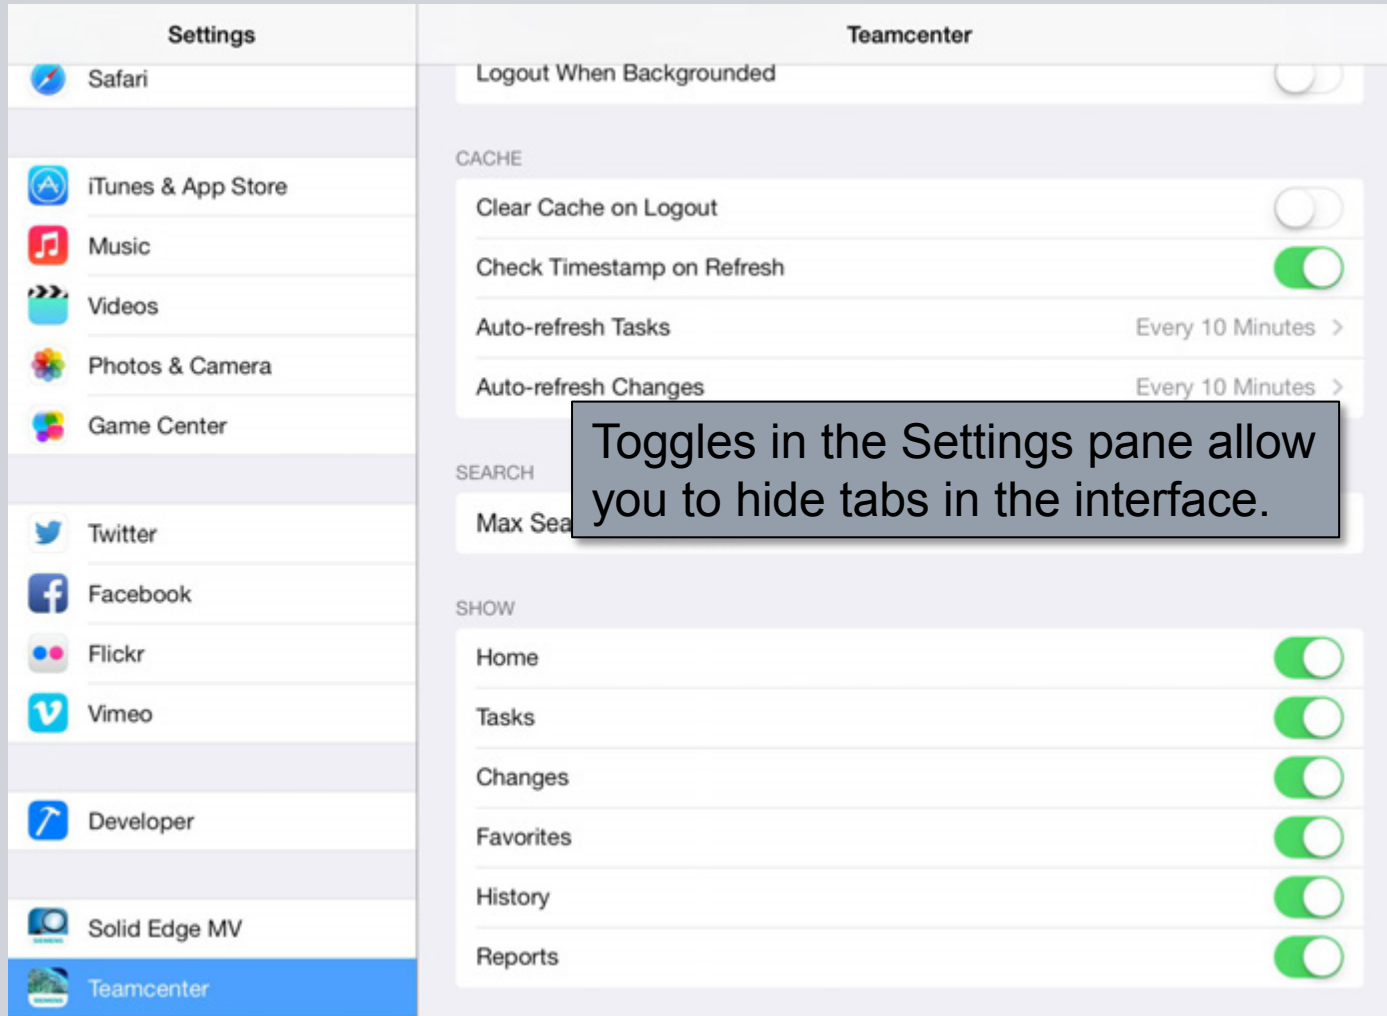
Settings

Safari

iTunes & App Store

Music

Videos

Photos & Camera

Game Center

Twitter

Facebook

Flickr

Vimeo

Developer

Solid Edge MV

Teamcenter

Teamcenter

Logout When Backgrounded

CACHE

Clear Cache on Logout

Check Timestamp on Refresh

Auto-refresh Tasks Every 10 Minutes >

Auto-refresh Changes Every 10 Minutes >

SEARCH

Max Sea

Toggles in the Settings pane allow you to hide tabs in the interface.

SHOW

Home

Tasks

Changes

Favorites

History

Reports